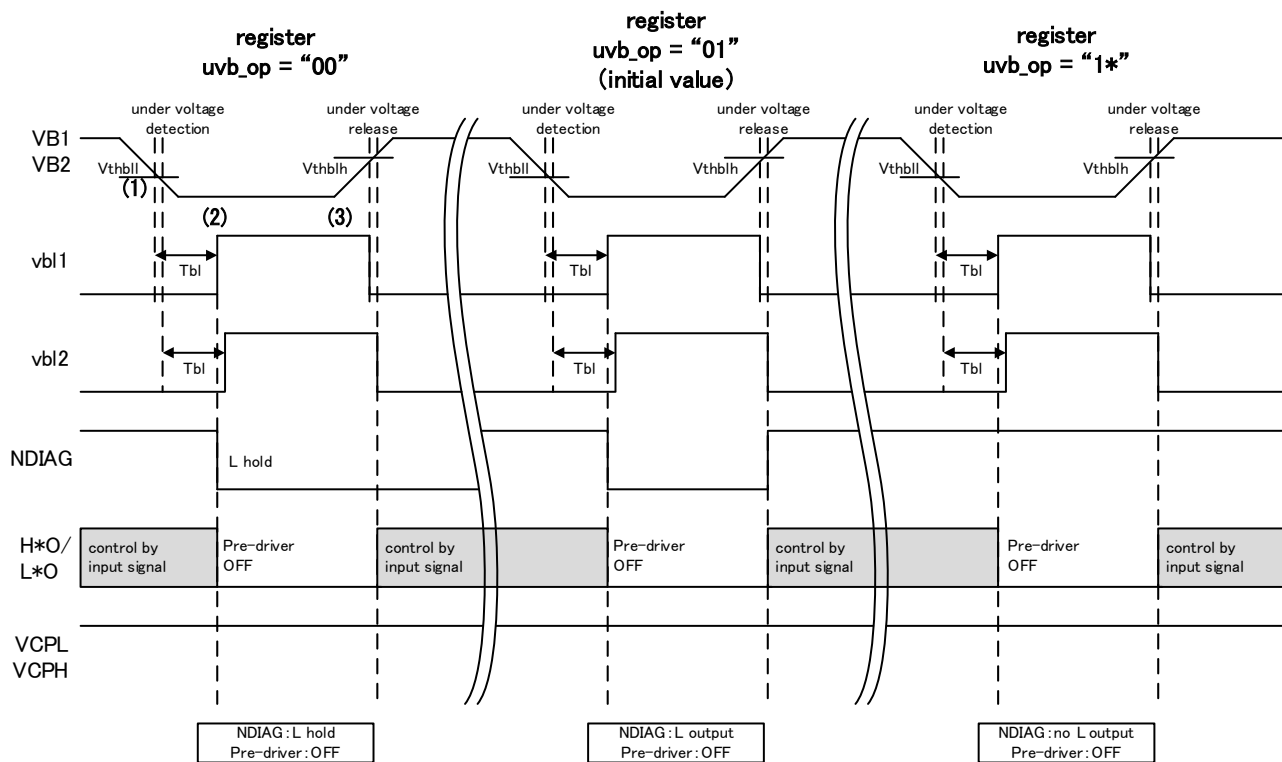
register
uvb_op = "00"

register
uvb_op = "01"
(initial value)

register
uvb_op = "1*"

under voltage detection

under voltage release

under voltage detection

under voltage release

under voltage detection

under voltage release

VB1
VB2

Vthbll
(1)
Vthblh

Vthbll
Vthblh

Vthbll
Vthblh

(2)
(3)

vbl1
Tbl
Tbl
Tbl

vbl2
Tbl
Tbl
Tbl

NDIAG
L hold

H*O/
L*O

control by input signal
Pre-driver OFF
control by input signal
Pre-driver OFF
control by input signal
Pre-driver OFF
control by input signal

VCPL
VCPH

NDIAG : L hold
Pre-driver : OFF

NDIAG : L output
Pre-driver : OFF

NDIAG : no L output
Pre-driver : OFF